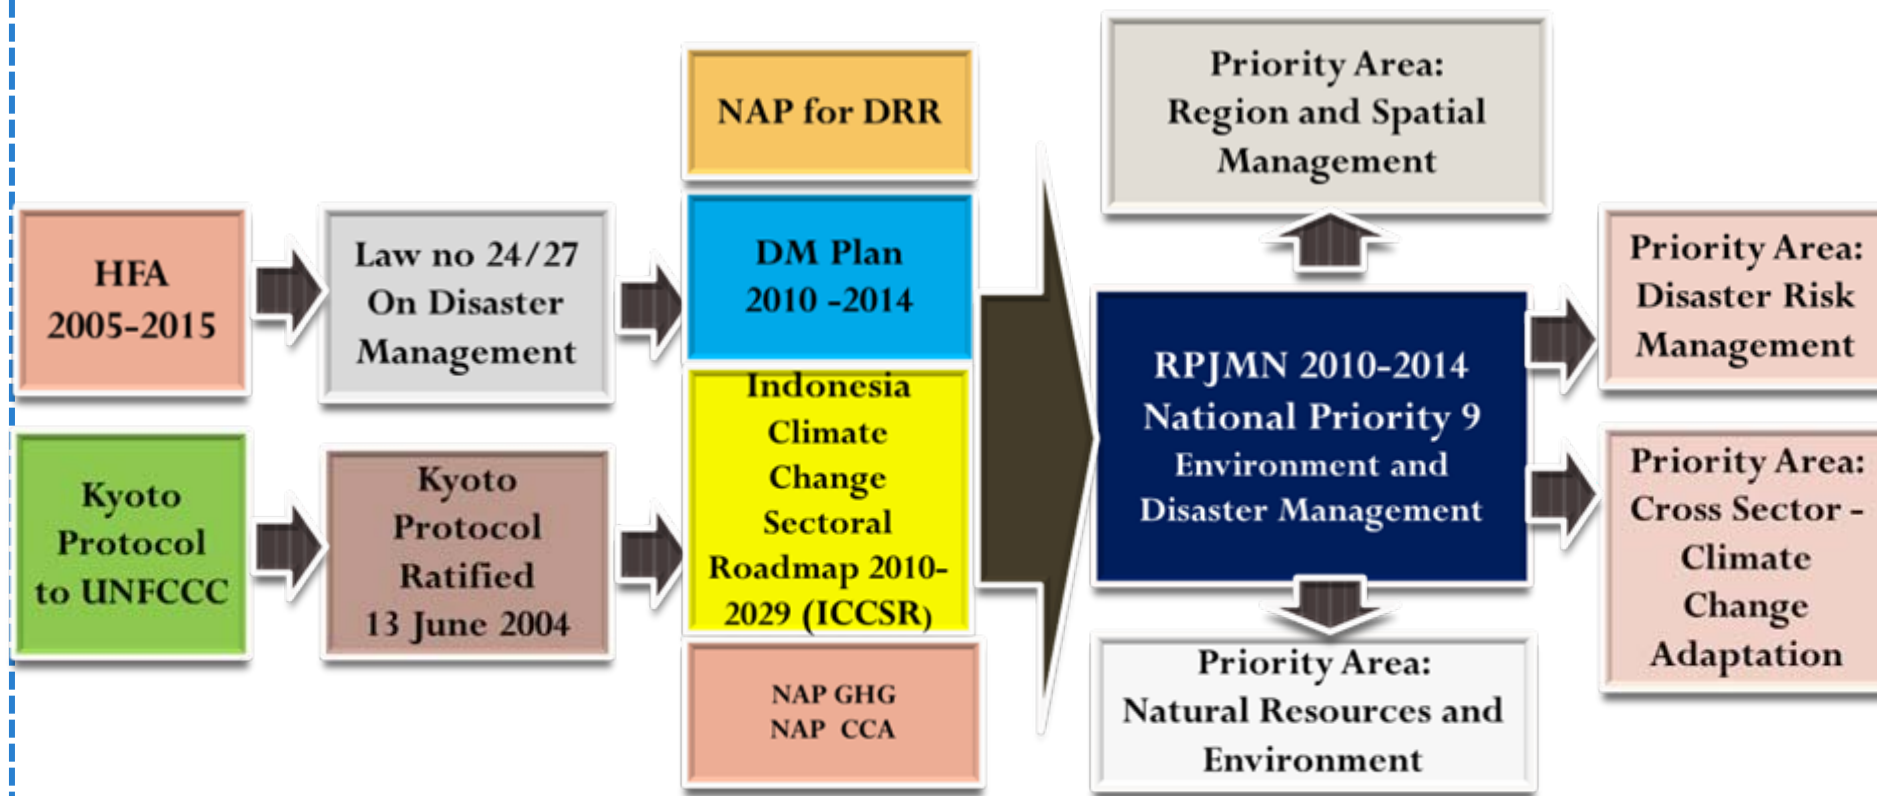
HFA 2005-2015

Kyoto Protocol to UNFCCC

Law no 24/27 On Disaster Management

Kyoto Protocol Ratified 13 June 2004

NAP for DRR

DM Plan 2010 -2014

Indonesia Climate Change Sectoral Roadmap 2010-2029 (ICCSR)

NAP GHG NAP CCA

Priority Area: Region and Spatial Management

RPJMN 2010-2014 National Priority 9 Environment and Disaster Management

Priority Area: Natural Resources and Environment

Priority Area: Disaster Risk Management

Priority Area: Cross Sector - Climate Change Adaptation